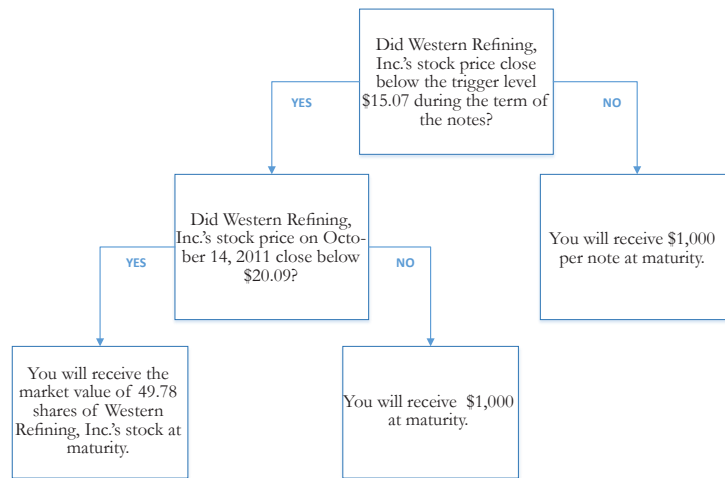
Did Western Refining, Inc.'s stock price close below the trigger level $15.07 during the term of the notes?

YES

NO

Did Western Refining, Inc.'s stock price on October 14, 2011 close below $20.09?

You will receive $1,000 per note at maturity.

YES

NO

You will receive the market value of 49.78 shares of Western Refining, Inc.'s stock at maturity.

You will receive $1,000 at maturity.